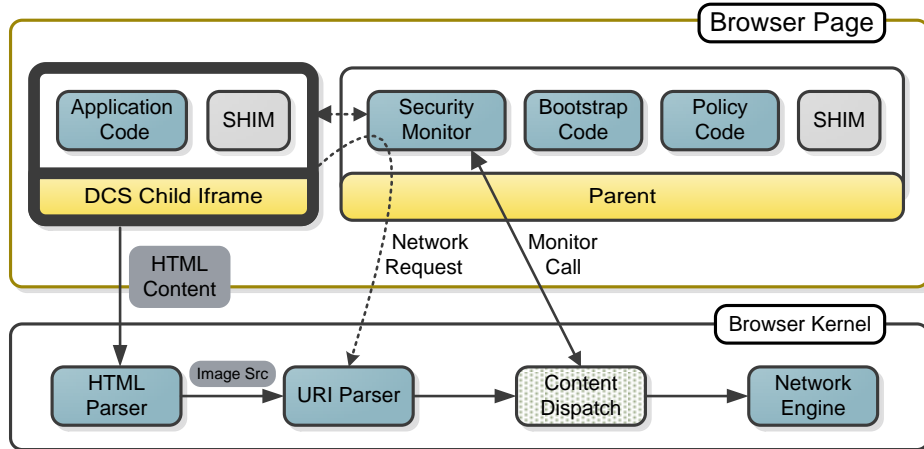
Browser Page

Application Code

SHIM

DCS Child Iframe

Security Monitor

Bootstrap Code

Policy Code

SHIM

Parent

HTML Content

Network Request

Monitor Call

Browser Kernel

HTML Parser

Image Src

URI Parser

Content Dispatch

Network Engine